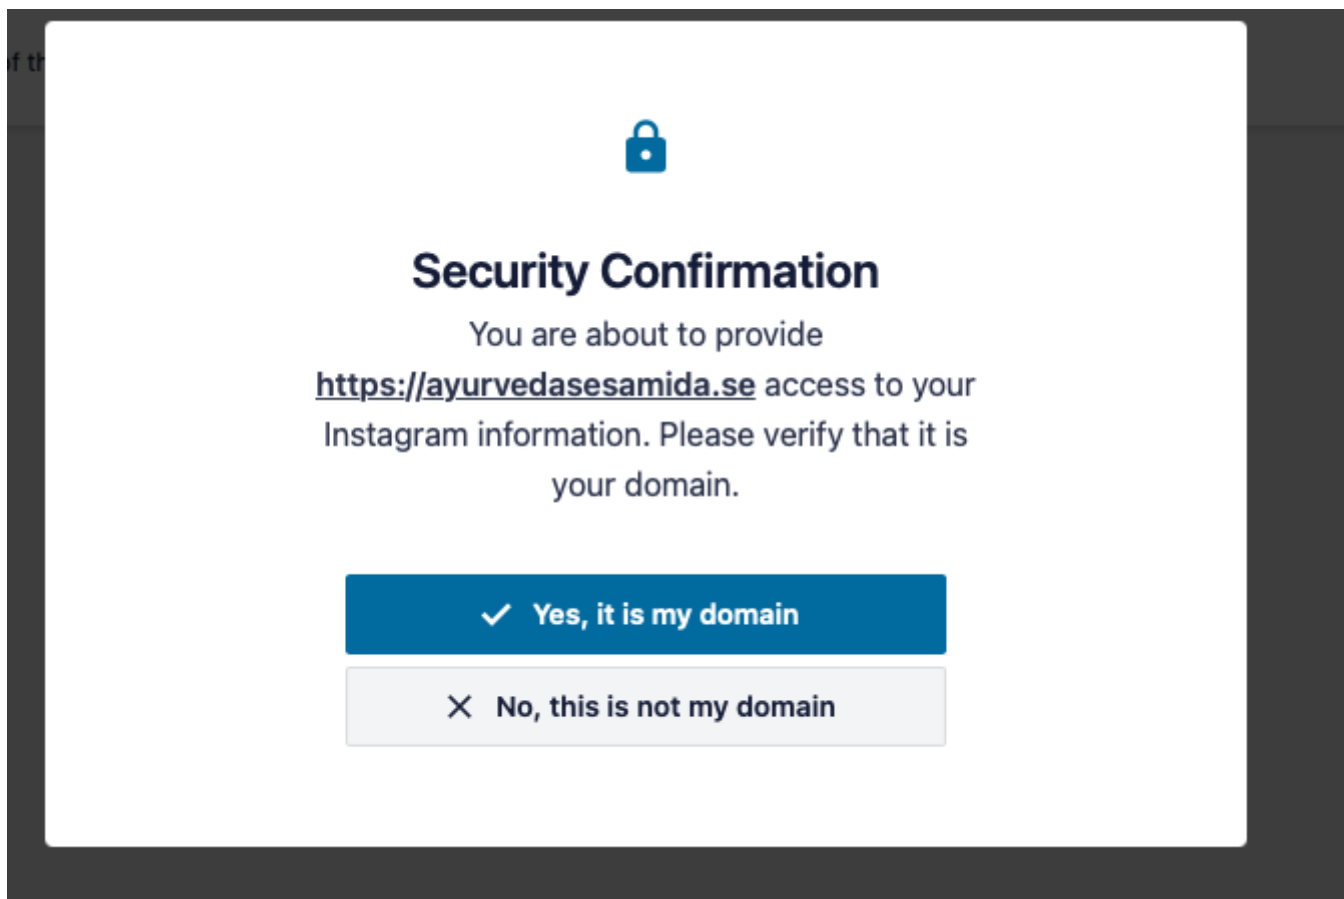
f th

Security Confirmation

You are about to provide https://ayurvedasesamida.se access to your Instagram information. Please verify that it is your domain.

Yes, it is my domain

No, this is not my domain